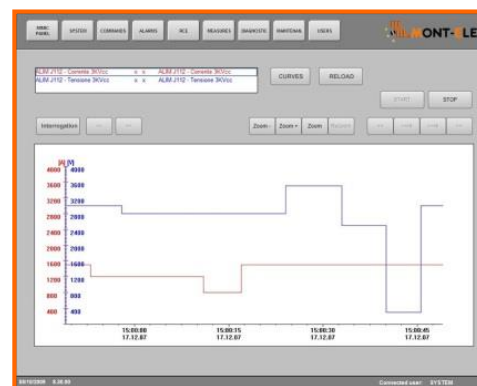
MIMIC PANEL SYSTEM COMMANDS ALARMS ACE MEASURES DIAGNOSTIC MAINTENANCE USERS

MONT-ELE

ALIM J112 - Corrente 3KVcc x x ALIM J112 - Corrente 3KVcc
ALIM J112 - Tensione 3KVcc x x ALIM J112 - Tensione 3KVcc

CURVES RELOAD

START STOP

Interrogation

Zoom - Zoom + Zoom ReZoom

[A] [V]

| [A] | [V] |
|---|---|
| 4000 | 4000 |
| 3600 | 3600 |
| 3200 | 3200 |
| 2800 | 2800 |
| 2400 | 2400 |
| 2000 | 2000 |
| 1600 | 1600 |
| 1200 | 1200 |
| 800 | 800 |
| 400 | 400 |

15:00:00 17.12.07
15:00:15 17.12.07
15:00:30 17.12.07
15:00:45 17.12.07

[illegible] Connected user: SYSTEM